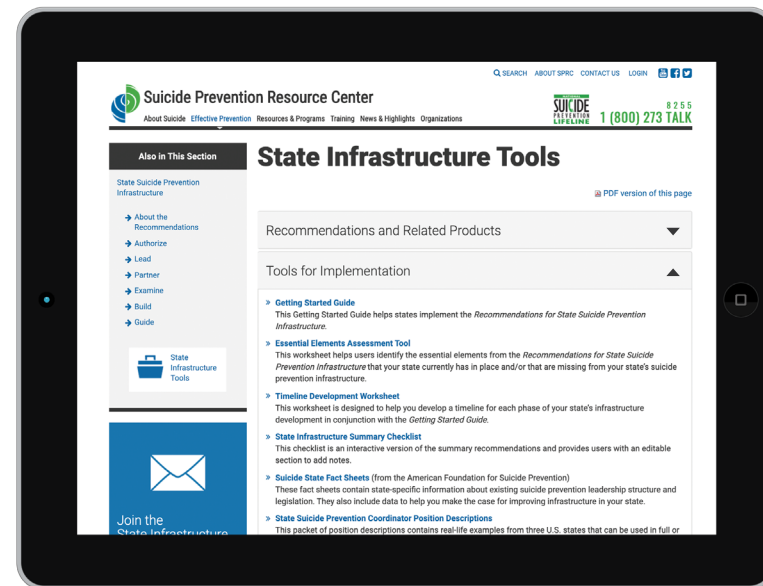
SEARCH ABOUT SPRC CONTACT US LOGIN

Suicide Prevention Resource Center

About Suicide Effective Prevention Resources & Programs Training News & Highlights Organizations

SUICIDE PREVENTION LIFELINE 1 (800) 273 TALK 8255

Also in This Section

State Suicide Prevention Infrastructure

About the Recommendations

Authorize

Lead

Partner

Examine

Build

Guide

State Infrastructure Tools

Join the State Infrastructure

State Infrastructure Tools

PDF version of this page

Recommendations and Related Products

Tools for Implementation

» Getting Started Guide
This Getting Started Guide helps states implement the *Recommendations for State Suicide Prevention Infrastructure*.

» Essential Elements Assessment Tool
This worksheet helps users identify the essential elements from the *Recommendations for State Suicide Prevention Infrastructure* that your state currently has in place and/or that are missing from your state's suicide prevention infrastructure.

» Timeline Development Worksheet
This worksheet is designed to help you develop a timeline for each phase of your state's infrastructure development in conjunction with the *Getting Started Guide*.

» State Infrastructure Summary Checklist
This checklist is an interactive version of the summary recommendations and provides users with an editable section to add notes.

» Suicide State Fact Sheets (from the American Foundation for Suicide Prevention)
These fact sheets contain state-specific information about existing suicide prevention leadership structure and legislation. They also include data to help you make the case for improving infrastructure in your state.

» State Suicide Prevention Coordinator Position Descriptions
This packet of position descriptions contains real-life examples from three U.S. states that can be used in full or